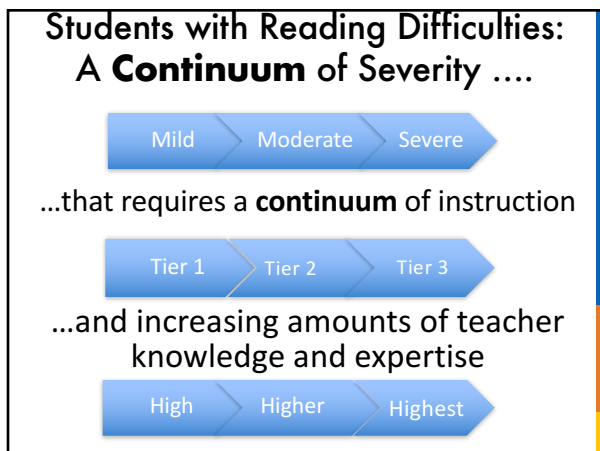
Students with Reading Difficulties: A **Continuum** of Severity ….

Mild Moderate Severe

…that requires a **continuum** of instruction

Tier 1 Tier 2 Tier 3

…and increasing amounts of teacher knowledge and expertise

High Higher Highest